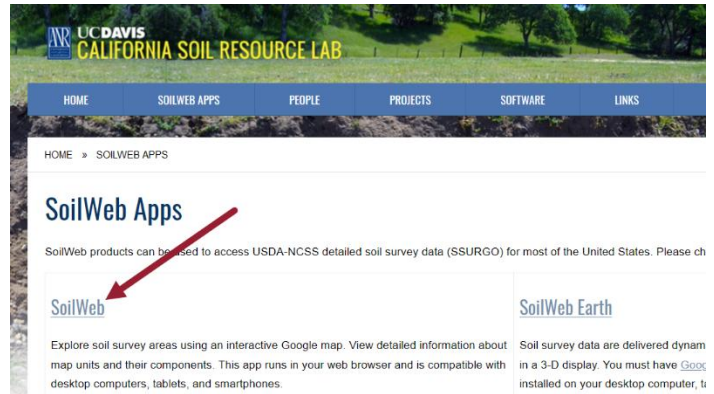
ANR UCDAVIS
CALIFORNIA SOIL RESOURCE LAB

HOME SOILWEB APPS PEOPLE PROJECTS SOFTWARE LINKS

HOME » SOILWEB APPS

SoilWeb Apps

SoilWeb products can be used to access USDA-NCSS detailed soil survey data (SSURGO) for most of the United States. Please ch

SoilWeb

Explore soil survey areas using an interactive Google map. View detailed information about map units and their components. This app runs in your web browser and is compatible with desktop computers, tablets, and smartphones.

SoilWeb Earth

Soil survey data are delivered dynam in a 3-D display. You must have Goog installed on your desktop computer, ta